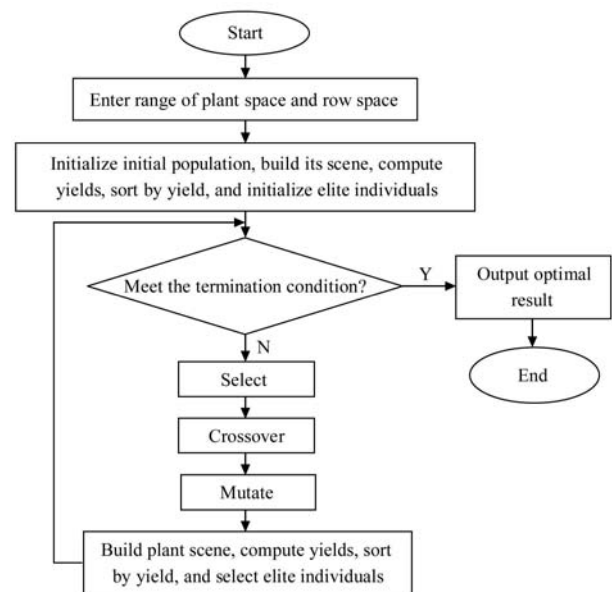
Start

Enter range of plant space and row space

Initialize initial population, build its scene, compute yields, sort by yield, and initialize elite individuals

Meet the termination condition?

Y

Output optimal result

End

N

Select

Crossover

Mutate

Build plant scene, compute yields, sort by yield, and select elite individuals